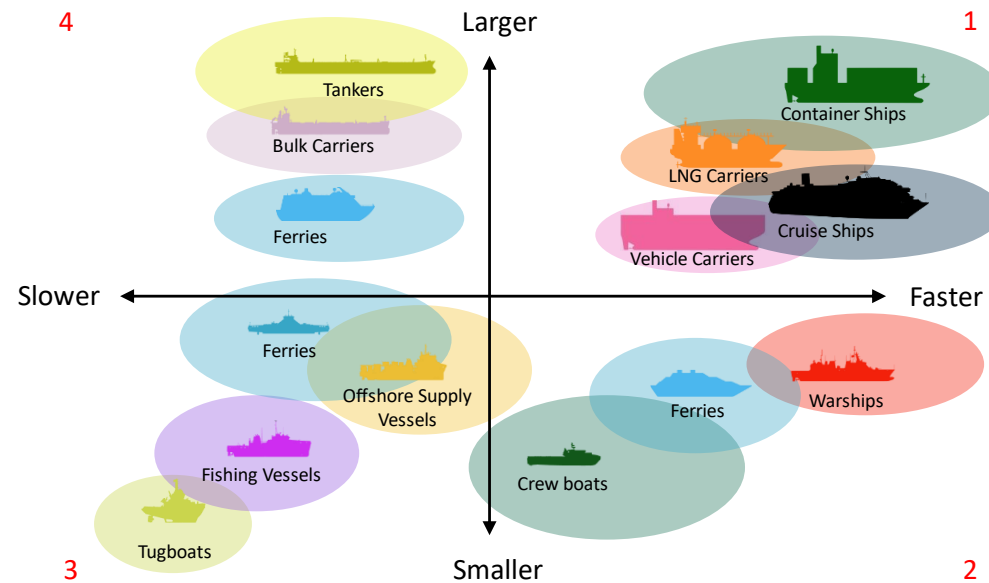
4

Larger

1

Tankers

Bulk Carriers

Ferries

Container Ships

LNG Carriers

Cruise Ships

Vehicle Carriers

Slower

Faster

Ferries

Offshore Supply Vessels

Fishing Vessels

Tugboats

Ferries

Warships

Crew boats

3

Smaller

2